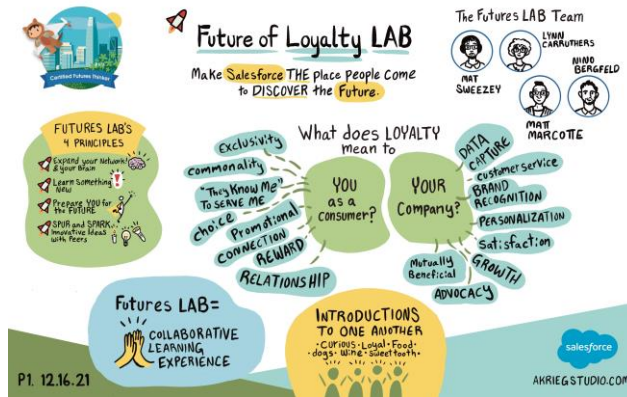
Certified Futures Thinker

Future of Loyalty LAB

Make Salesforce THE place People Come to DISCOVER the Future.

The Futures LAB Team

MAT SWEEZEY

LYNN CARRUTHERS

NINO BERGFELD

MATT MARCOTTE

FUTURES LAB'S 4 PRINCIPLES

Expand your Network & your Brain

Learn Something New

Prepare YOU for the FUTURE

SPUR and SPARK Innovative Ideas with Peers

What does LOYALTY mean to

YOU as a consumer?

Exclusivity

commonality

"They Know Me" To SERVE ME

choice

Promotional

CONNECTION

REWARD

RELATIONSHIP

YOUR Company?

DATA CAPTURE

customer service

BRAND RECOGNITION

PERSONALIZATION

Satisfaction

GROWTH

Mutually Beneficial

ADVOCACY

Futures LAB=

COLLABORATIVE LEARNING EXPERIENCE

INTRODUCTIONS TO ONE ANOTHER

·curious·Loyal·Food· dogs·Wine·sweet tooth·

salesforce

P1. 12.16.21

AKRIEGSTUDIO.COM